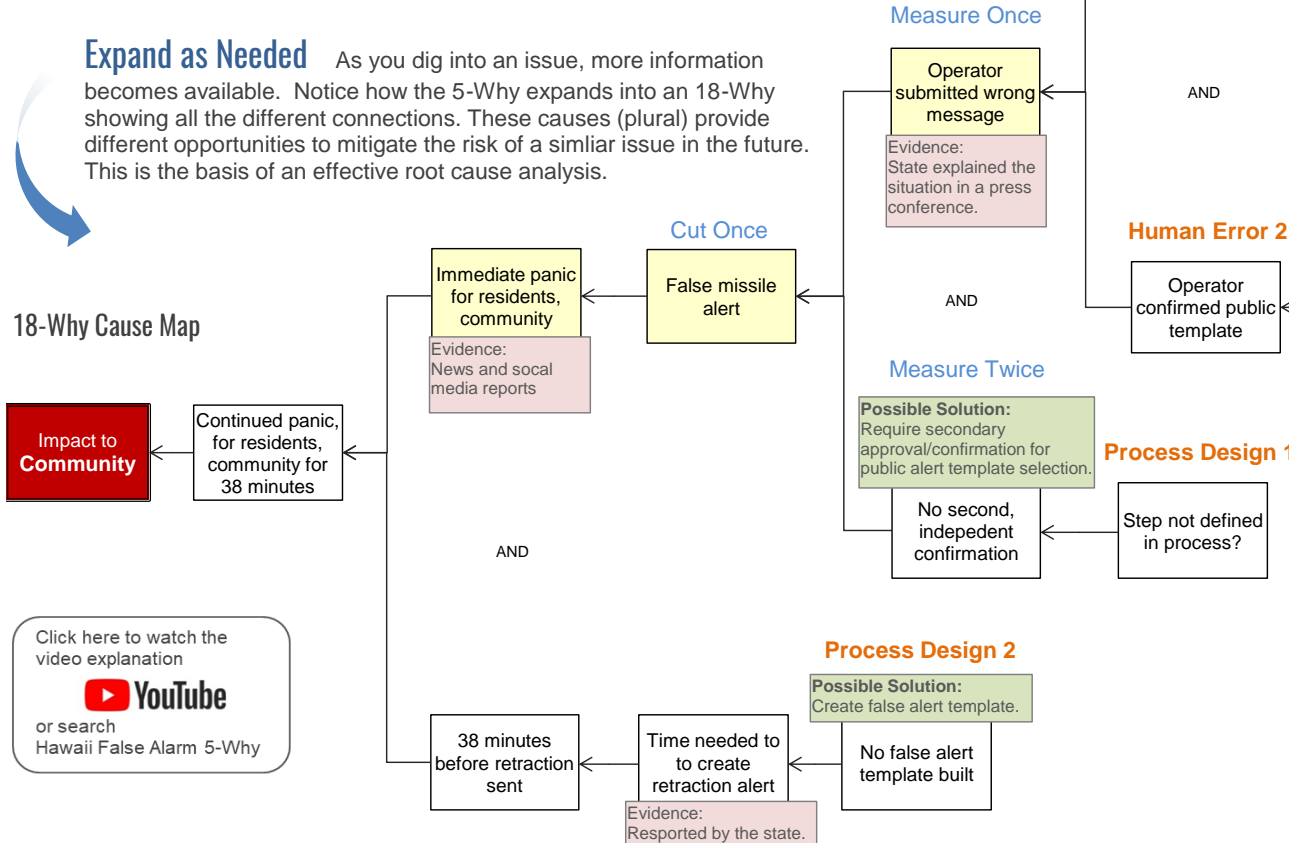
Expand as Needed As you dig into an issue, more information becomes available. Notice how the 5-Why expands into an 18-Why showing all the different connections. These causes (plural) provide different opportunities to mitigate the risk of a simliar issue in the future. This is the basis of an effective root cause analysis.

18-Why Cause Map

Impact to Community

Continued panic, for residents, community for 38 minutes

Immediate panic for residents, community

Evidence: News and socal media reports

Cut Once

False missile alert

Measure Once

Operator submitted wrong message

Evidence: State explained the situation in a press conference.

AND

Human Error 2

Operator confirmed public template

AND

Measure Twice

Possible Solution: Require secondary approval/confirmation for public alert template selection.

Process Design 1

No second, indepedent confirmation

Step not defined in process?

AND

Click here to watch the video explanation

YouTube

or search
Hawaii False Alarm 5-Why

Process Design 2

Possible Solution: Create false alert template.

38 minutes before retraction sent

Time needed to to create retraction alert

No false alert template built

Evidence: Resported by the state.